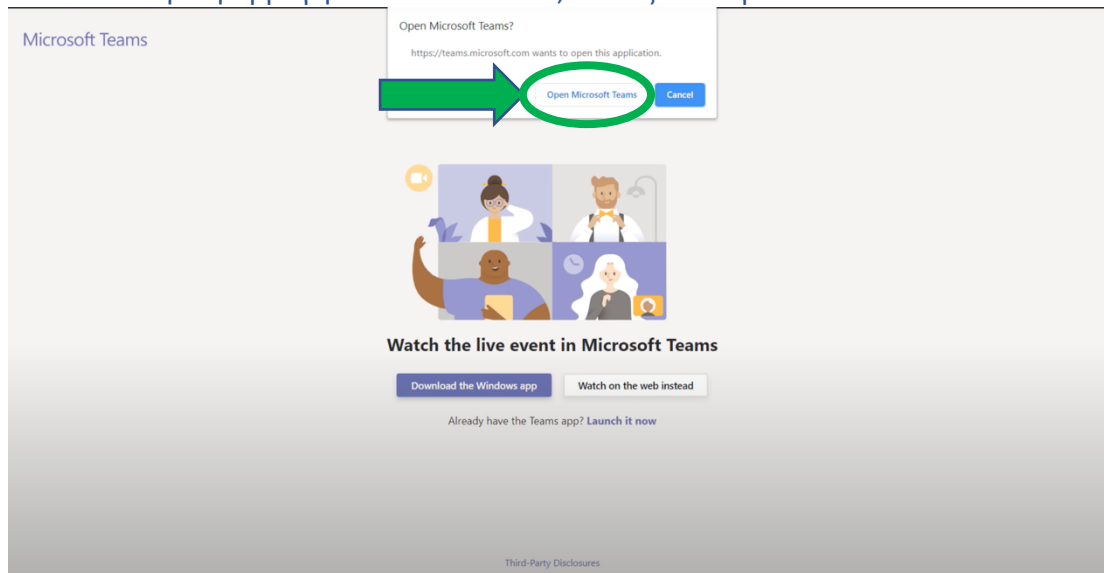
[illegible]

Open Microsoft Teams?

https://teams.microsoft.com wants to open this application.

Open Microsoft Teams Cancel

Microsoft Teams

Watch the live event in Microsoft Teams

Download the Windows app Watch on the web instead

Already have the Teams app? Launch it now

Third-Party Disclosures